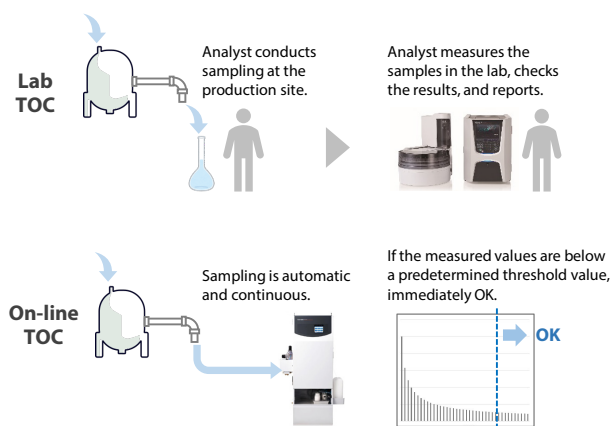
Lab TOC

Analyst conducts sampling at the production site.

Analyst measures the samples in the lab, checks the results, and reports.

On-line TOC

Sampling is automatic and continuous.

If the measured values are below a predetermined threshold value, immediately OK.

OK